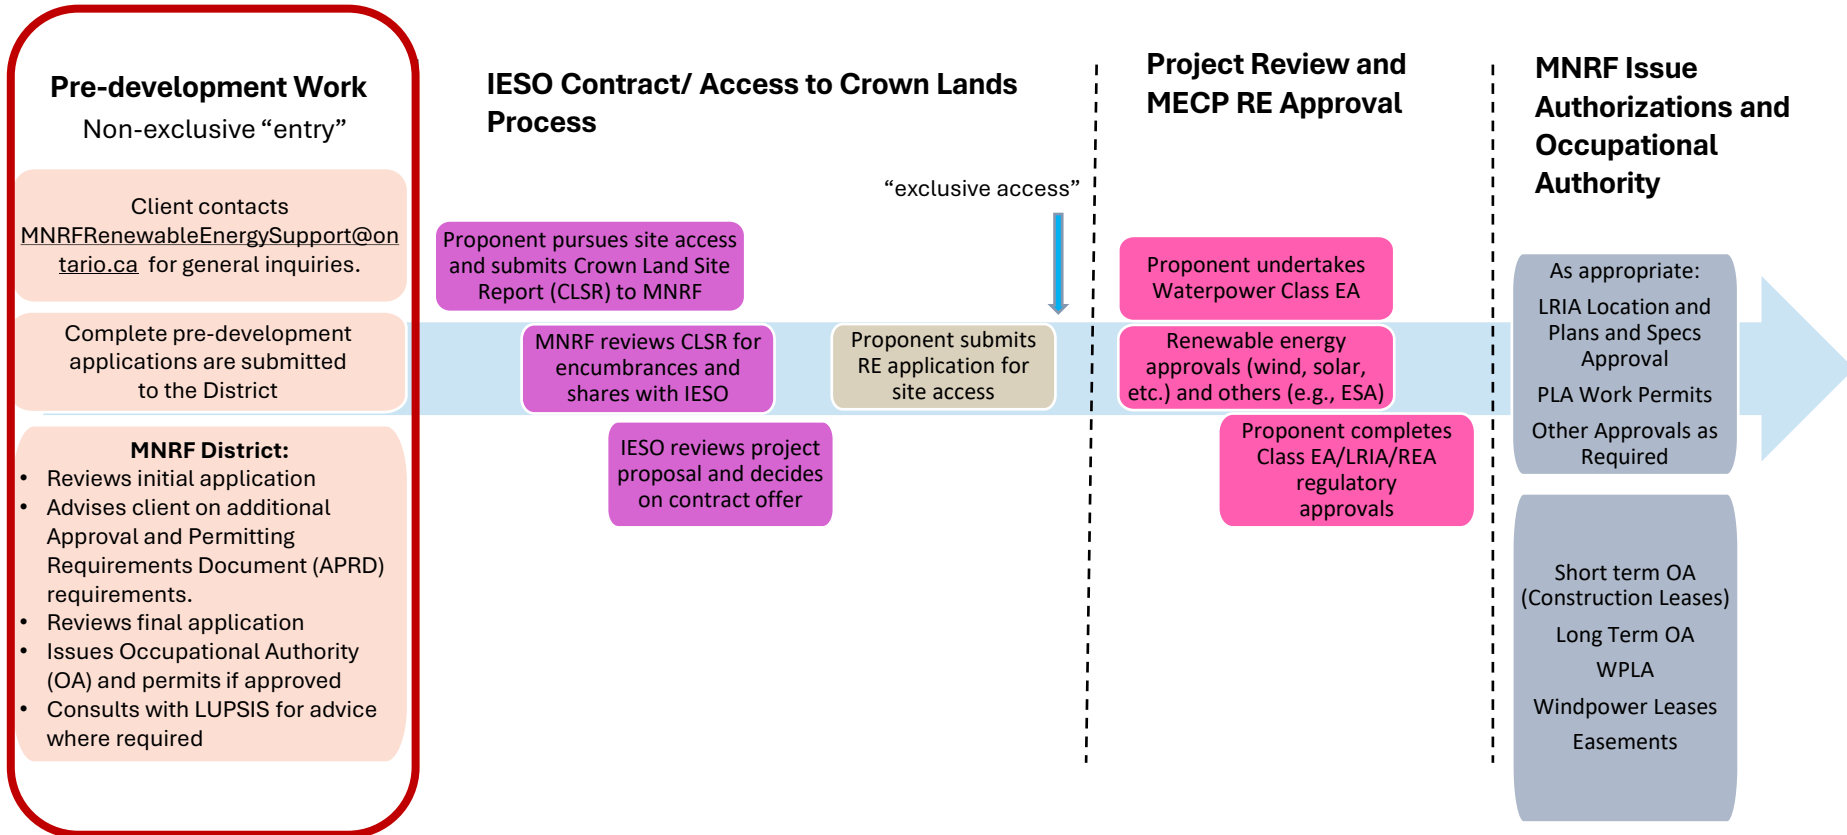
Pre-development Work
Non-exclusive “entry”

Client contacts MNRFRenewableEnergySupport@ontario.ca for general inquiries.

Complete pre-development applications are submitted to the District

MNRF District:
• Reviews initial application
• Advises client on additional Approval and Permitting Requirements Document (APRD) requirements.
• Reviews final application
• Issues Occupational Authority (OA) and permits if approved
• Consults with LUPSIS for advice where required

IESO Contract/ Access to Crown Lands Process

“exclusive access”

Proponent pursues site access and submits Crown Land Site Report (CLSR) to MNRF

MNRF reviews CLSR for encumbrances and shares with IESO

Proponent submits RE application for site access

IESO reviews project proposal and decides on contract offer

Project Review and MECP RE Approval

Proponent undertakes Waterpower Class EA

Renewable energy approvals (wind, solar, etc.) and others (e.g., ESA)

Proponent completes Class EA/LRIA/REA regulatory approvals

MNRF Issue Authorizations and Occupational Authority

As appropriate:
LRIA Location and Plans and Specs Approval
PLA Work Permits
Other Approvals as Required

Short term OA (Construction Leases)
Long Term OA
WPLA
Windpower Leases
Easements